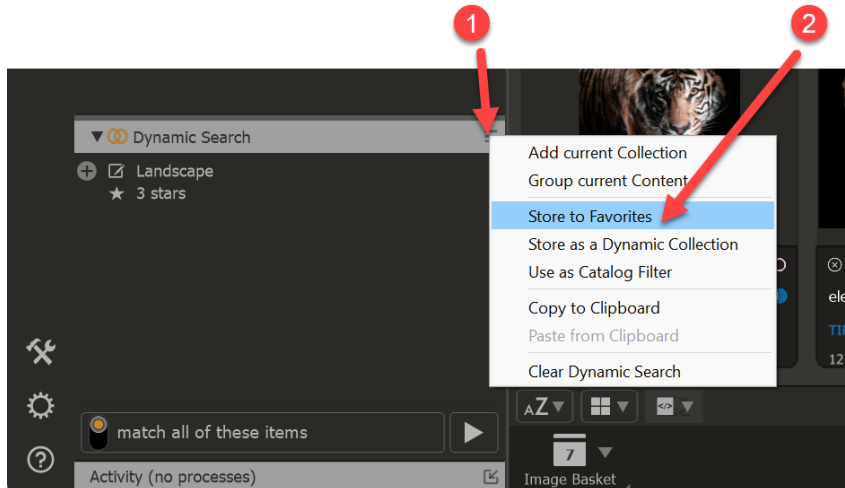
1
2
Dynamic Search
Landscape
3 stars
Add current Collection
Group current Content
Store to Favorites
Store as a Dynamic Collection
Use as Catalog Filter
Copy to Clipboard
Paste from Clipboard
Clear Dynamic Search
ele
TI
12
match all of these items
AZ
7
Image Basket
Activity (no processes)